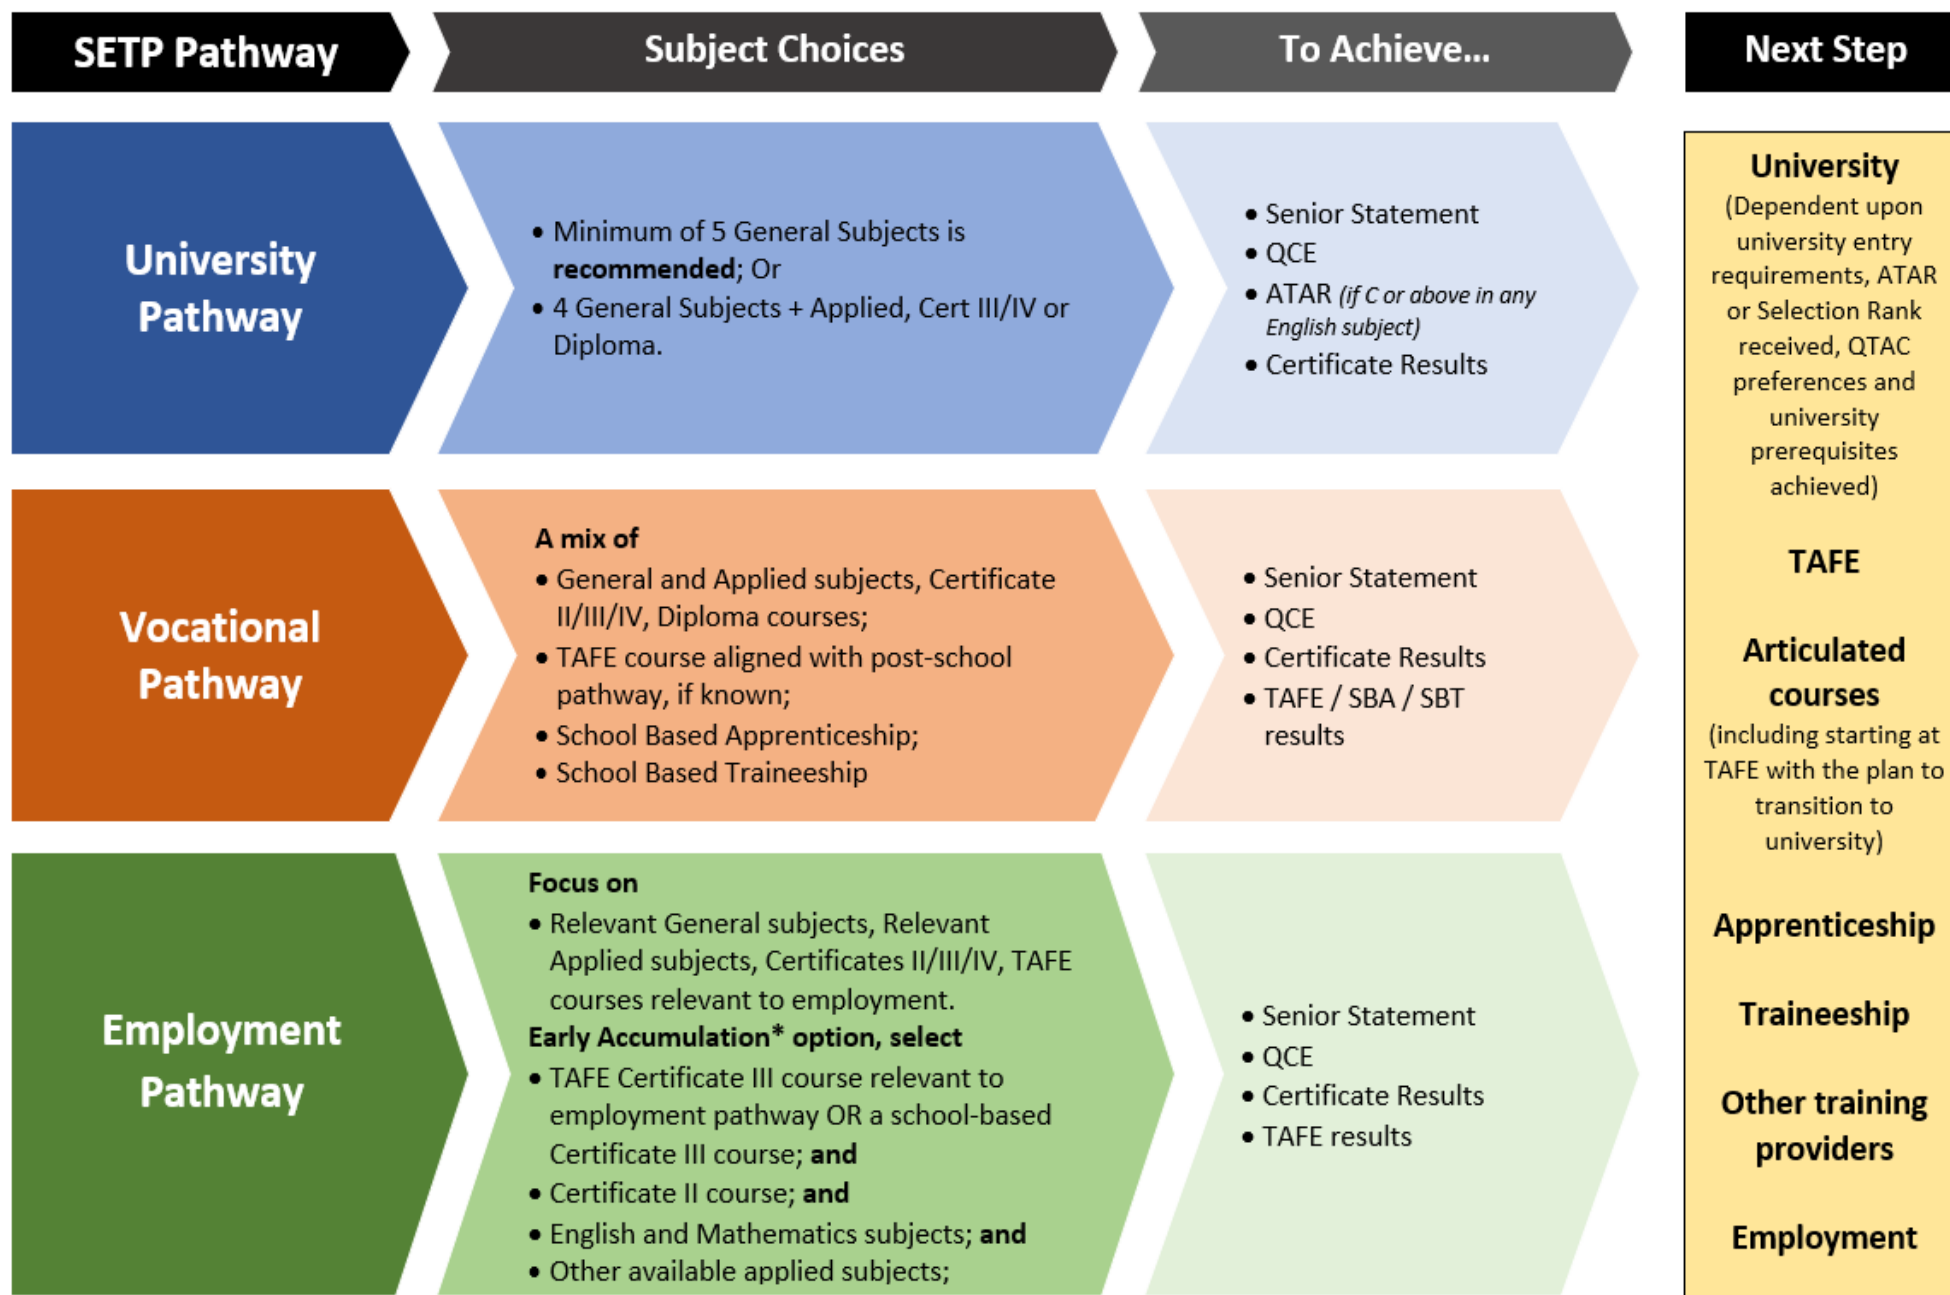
SETP Pathway

Subject Choices

To Achieve...

Next Step

University Pathway

- Minimum of 5 General Subjects is **recommended**; Or
- 4 General Subjects + Applied, Cert III/IV or Diploma.

- Senior Statement
- QCE
- ATAR *(if C or above in any English subject)*
- Certificate Results

Vocational Pathway

**A mix of**
- General and Applied subjects, Certificate II/III/IV, Diploma courses;
- TAFE course aligned with post-school pathway, if known;
- School Based Apprenticeship;
- School Based Traineeship

- Senior Statement
- QCE
- Certificate Results
- TAFE / SBA / SBT results

Employment Pathway

**Focus on**
- Relevant General subjects, Relevant Applied subjects, Certificates II/III/IV, TAFE courses relevant to employment.

**Early Accumulation* option, select**
- TAFE Certificate III course relevant to employment pathway OR a school-based Certificate III course; **and**
- Certificate II course; **and**
- English and Mathematics subjects; **and**
- Other available applied subjects;

- Senior Statement
- QCE
- Certificate Results
- TAFE results

**University**
(Dependent upon university entry requirements, ATAR or Selection Rank received, QTAC preferences and university prerequisites achieved)

**TAFE**

**Articulated courses**
(including starting at TAFE with the plan to transition to university)

**Apprenticeship**

**Traineeship**

**Other training providers**

**Employment**